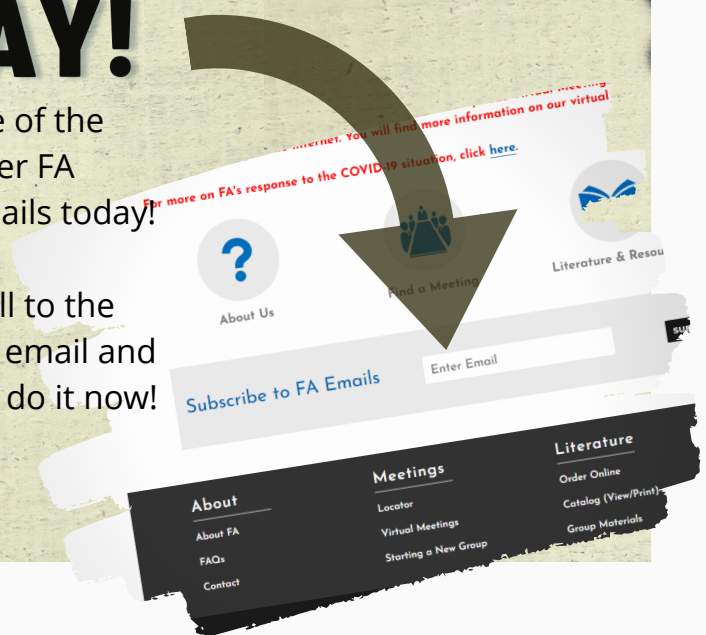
AY!

e of the
er FA
ails today!

ll to the
email and
do it now!

internet. You will find more information on our virtual

For more on FA's response to the COVID-19 situation, click here.

About Us

Find a Meeting

Literature & Resou

Subscribe to FA Emails

Enter Email

SU

About
About FA
FAQs
Contact

Meetings
Locator
Virtual Meetings
Starting a New Group

Literature
Order Online
Catalog (View/Print)
Group Materials